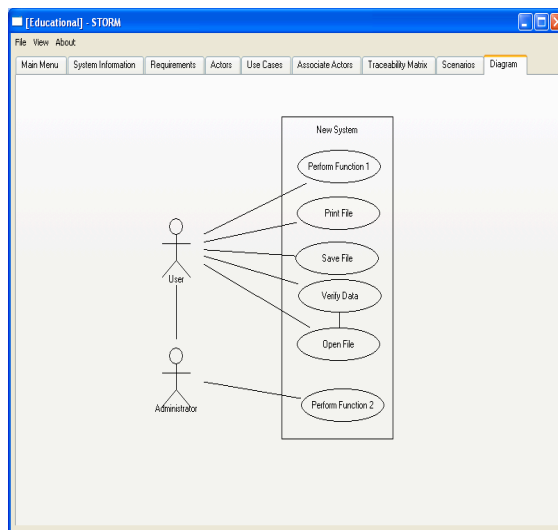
[Educational] - STORM

File View About

Main Menu | System Information | Requirements | Actors | Use Cases | Associate Actors | Traceability Matrix | Scenarios | Diagram

New System

Perform Function 1

Print File

Save File

Verify Data

Open File

Perform Function 2

User

Administrator